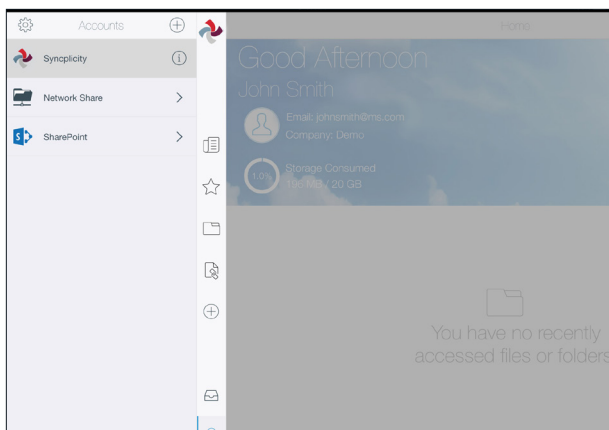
Accounts

Syncplicity

Network Share

SharePoint

Home

Good Afternoon

John Smith

Email: johnsmith@ms.com

Company: Demo

1.0%

Storage Consumed

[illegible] / 20 GB

You have no recently accessed files or folders